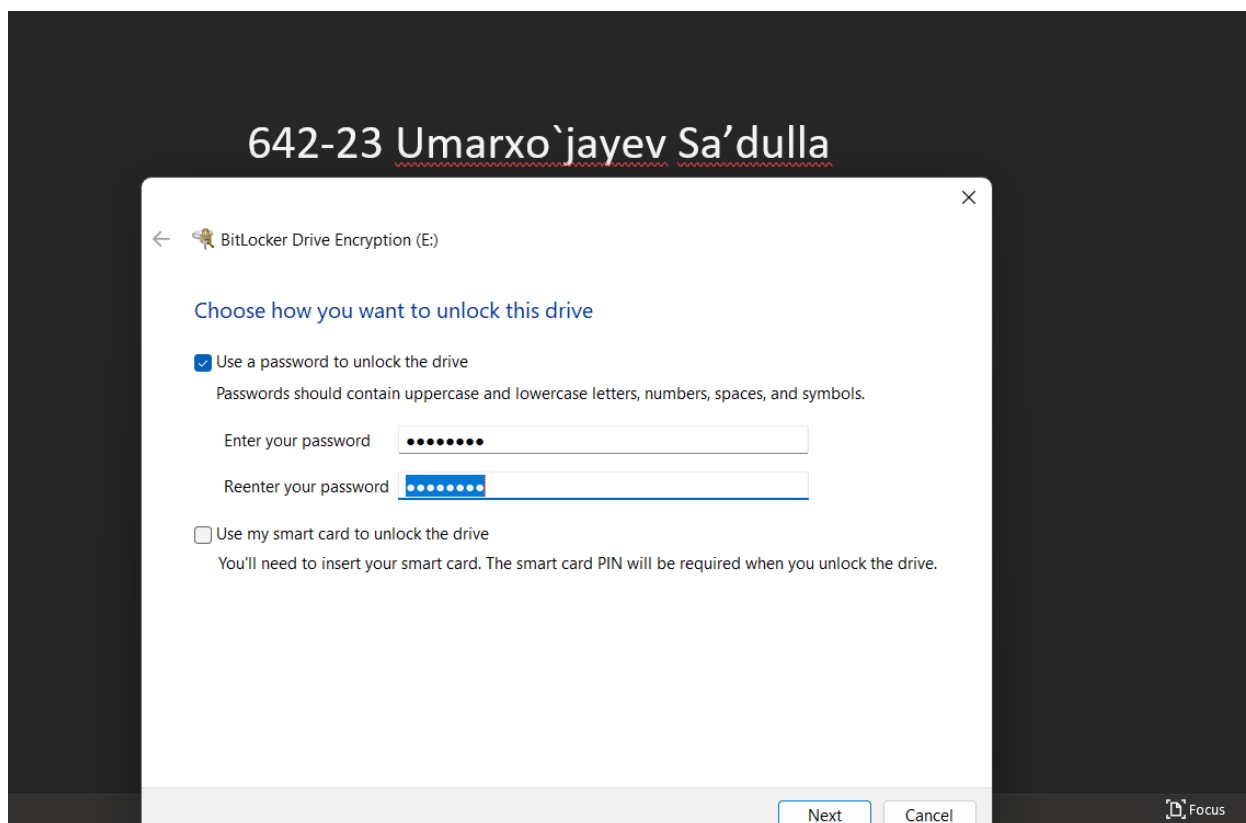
642-23 Umarxo`jayev Sa’dulla

BitLocker Drive Encryption (E:)

Choose how you want to unlock this drive

Use a password to unlock the drive

Passwords should contain uppercase and lowercase letters, numbers, spaces, and symbols.

Enter your password ••••••••

Reenter your password ••••••••

Use my smart card to unlock the drive

You'll need to insert your smart card. The smart card PIN will be required when you unlock the drive.

Next Cancel

Focus